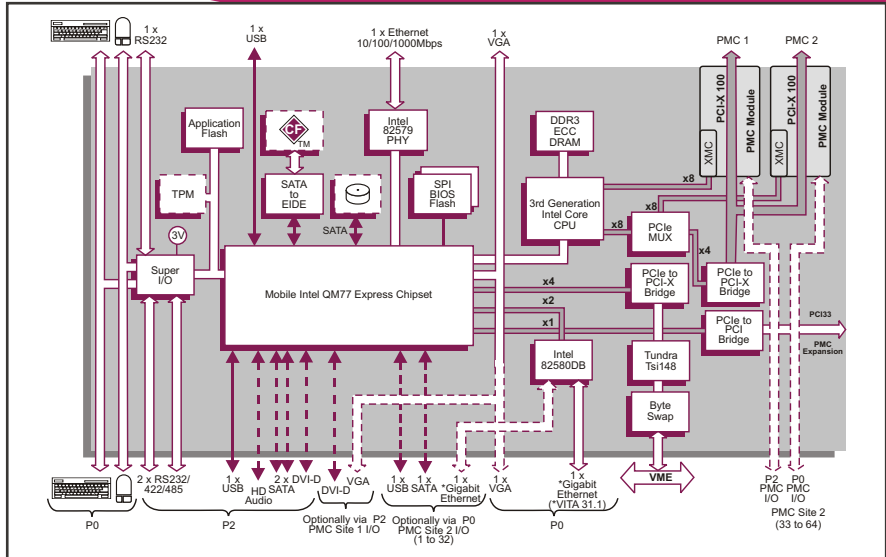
1 x RS232

1 x USB

1 x Ethernet 10/100/1000Mbps

1 x VGA

PMC 1

PMC 2

Application Flash

CF TM

Intel 82579 PHY

DDR3 ECC DRAM

PCI-X 100

PMC Module

XMC

PCI-X 100

PMC Module

XMC

TPM

SATA to EIDE

SPI BIOS Flash

x8

3rd Generation Intel Core CPU

x8

SATA

x8

PCIe MUX

x4

3V

Super I/O

Mobile Intel QM77 Express Chipset

x4

PCIe to PCI-X Bridge

PCIe to PCI-X Bridge

x2

x1

PCIe to PCI Bridge

PCI33

PMC Expansion

Intel 82580DB

Tundra Tsi148

Byte Swap

VME

2 x RS232/ 422/485

1 x USB

HD Audio

2 x SATA

2 x DVI-D

VGA

DVI-D

1 x USB

1 x SATA

1 x *Gigabit Ethernet

1 x VGA

1 x *Gigabit Ethernet (*VITA 31.1)

P2 I/O

P0 I/O

P0

P2

Optionally via P2 PMC Site 1 I/O

Optionally via P0 PMC Site 2 I/O (1 to 32)

P0

PMC Site 2 (33 to 64)